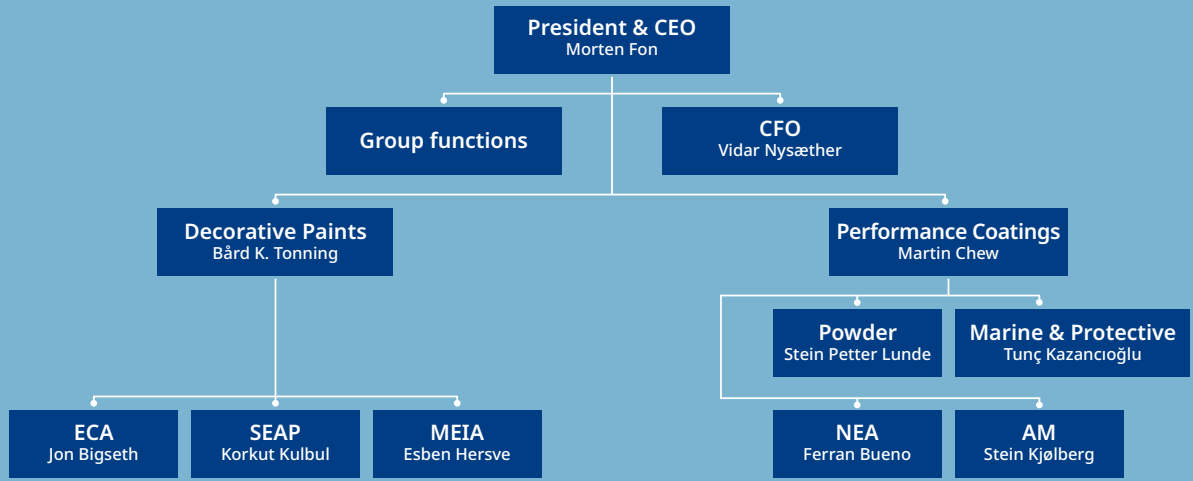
President & CEO
Morten Fon

Group functions

CFO
Vidar Nysæther

Decorative Paints
Bård K. Tonning

Performance Coatings
Martin Chew

Powder
Stein Petter Lunde

Marine & Protective
Tunç Kazancıoğlu

ECA
Jon Bigseth

SEAP
Korkut Kulbul

MEIA
Esben Hersve

NEA
Ferran Bueno

AM
Stein Kjølberg